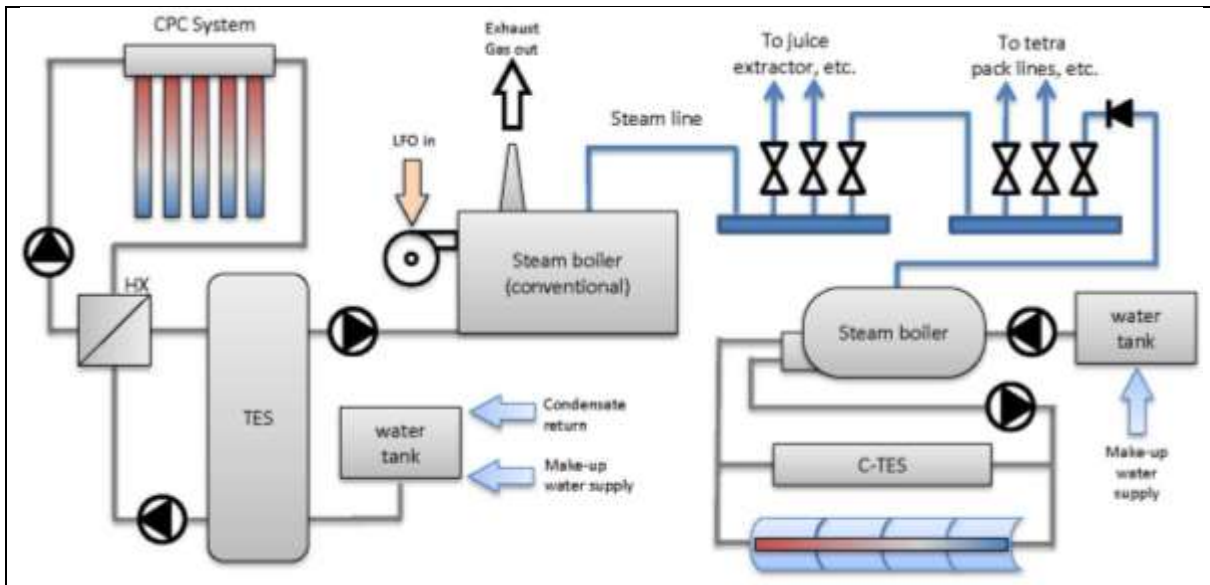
CPC System

Exhaust Gas out

To juice extractor, etc.

To tetra pack lines, etc.

Steam line

LFO in

Steam boiler (conventional)

HX

TES

water tank

Condensate return

Make-up water supply

Steam boiler

water tank

Make-up water supply

C-TES